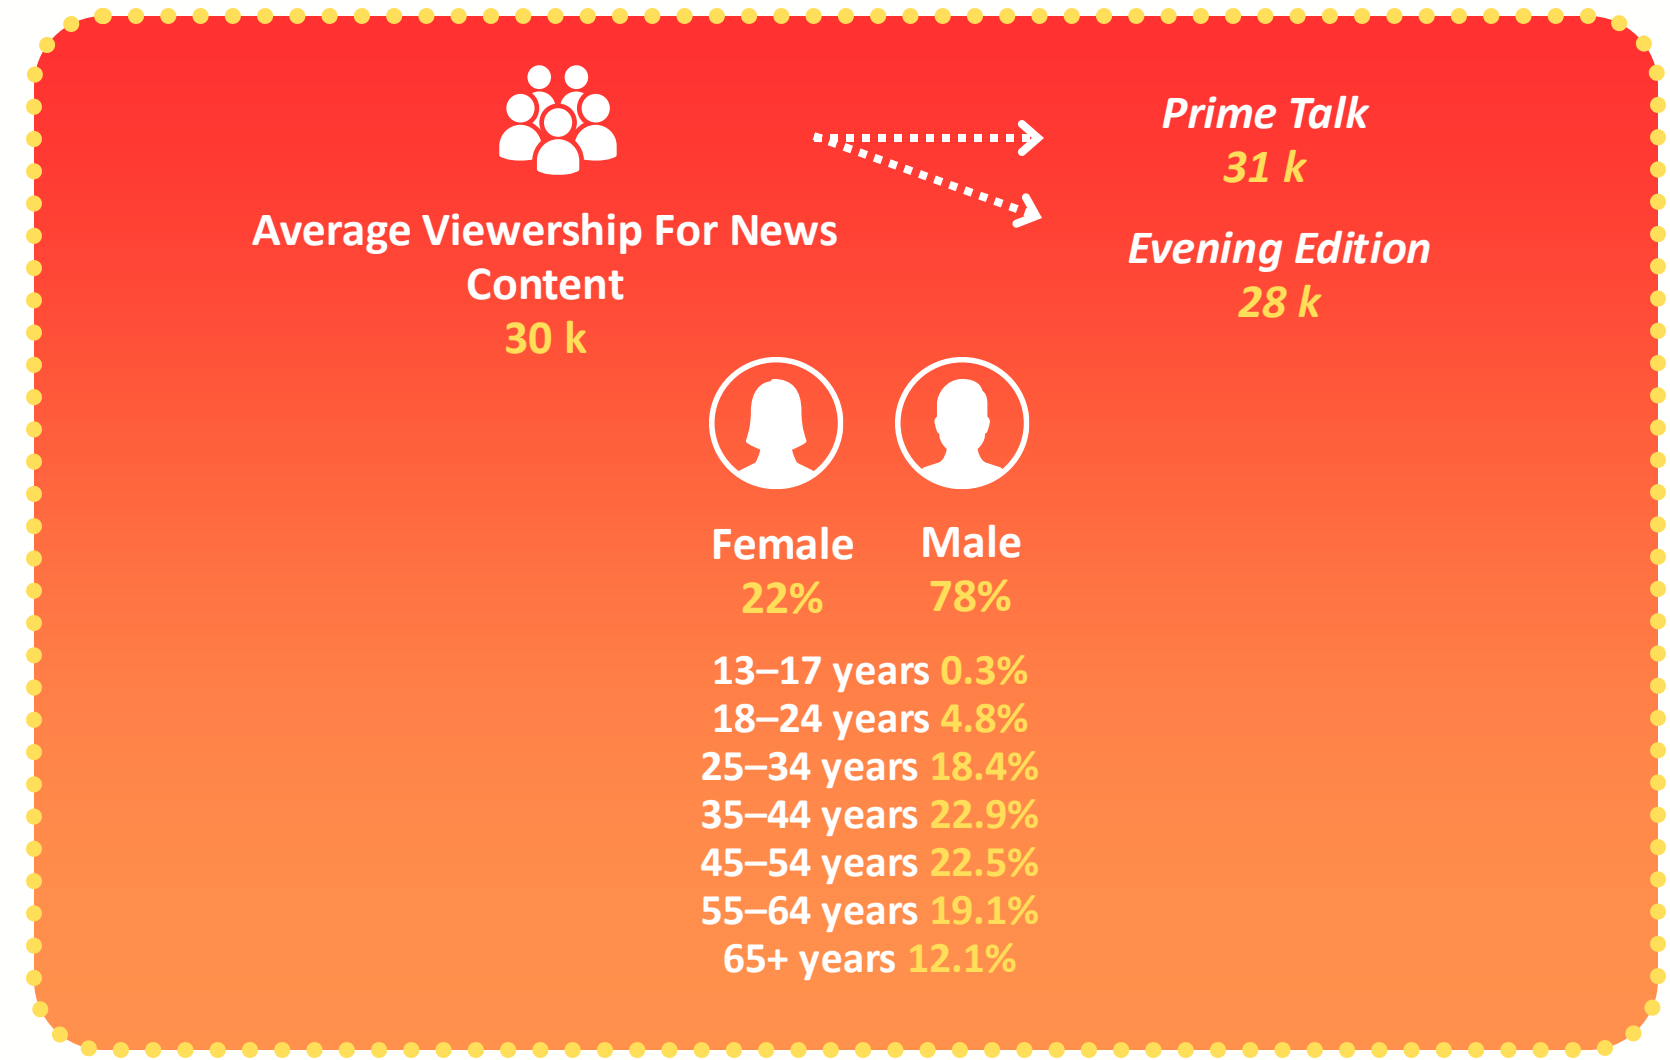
Average Viewership For News Content
30 k

Prime Talk
31 k

Evening Edition
28 k

Female
22%

Male
78%

13–17 years 0.3%
18–24 years 4.8%
25–34 years 18.4%
35–44 years 22.9%
45–54 years 22.5%
55–64 years 19.1%
65+ years 12.1%